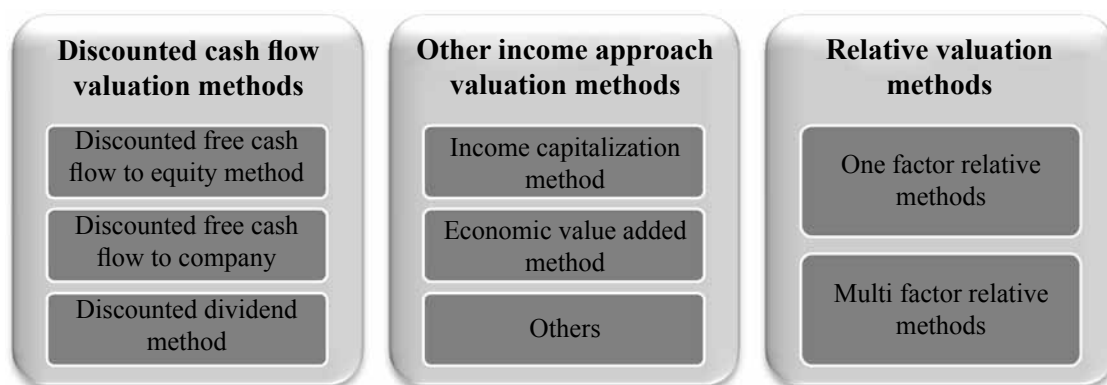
Discounted cash flow valuation methods

Discounted free cash flow to equity method

Discounted free cash flow to company

Discounted dividend method

Other income approach valuation methods

Income capitalization method

Economic value added method

Others

Relative valuation methods

One factor relative methods

Multi factor relative methods